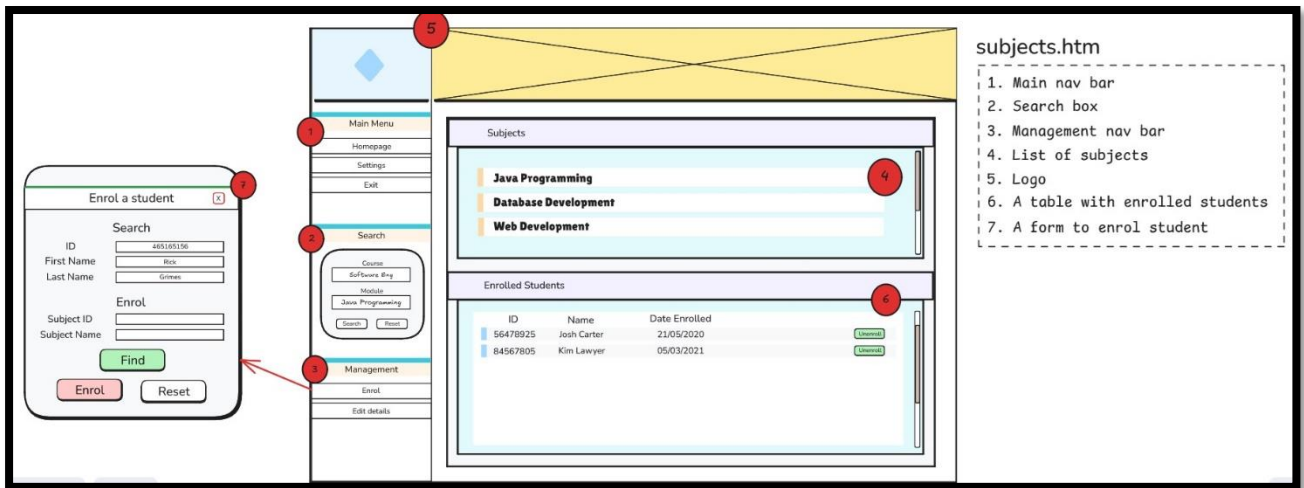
7
Enrol a student
X
Search
ID 465165156
First Name Rick
Last Name Grimes
Enrol
Subject ID
Subject Name
Find
Enrol
Reset

5

1
Main Menu
Homepage
Settings
Exit

2
Search
Course
Software Eng
Module
Java Programming
Search
Reset

3
Management
Enrol
Edit details

Subjects
4
Java Programming
Database Development
Web Development

Enrolled Students
6

| ID | Name | Date Enrolled | |
|---|---|---|---|
| 56478925 | Josh Carter | 21/05/2020 | Unenroll |
| 84567805 | Kim Lawyer | 05/03/2021 | Unenroll |

subjects.htm
1. Main nav bar
2. Search box
3. Management nav bar
4. List of subjects
5. Logo
6. A table with enrolled students
7. A form to enrol student